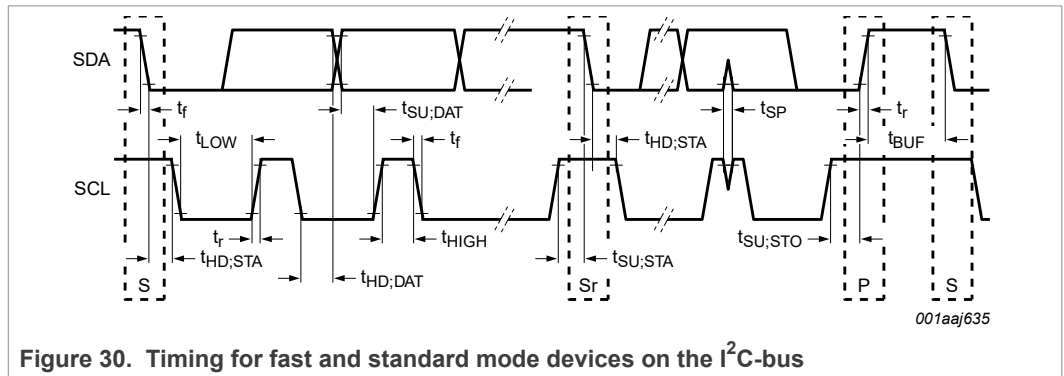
SDA

$t_f$

$t_{SU;DAT}$

$t_{SP}$

$t_r$

$t_{LOW}$

$t_f$

$t_{HD;STA}$

$t_{BUF}$

SCL

$t_r$

$t_{HD;STA}$

$t_{HIGH}$

$t_{SU;STA}$

$t_{SU;STO}$

$t_{HD;DAT}$

S

Sr

P

S

001aaj635

Figure 30. Timing for fast and standard mode devices on the $I^2C$-bus